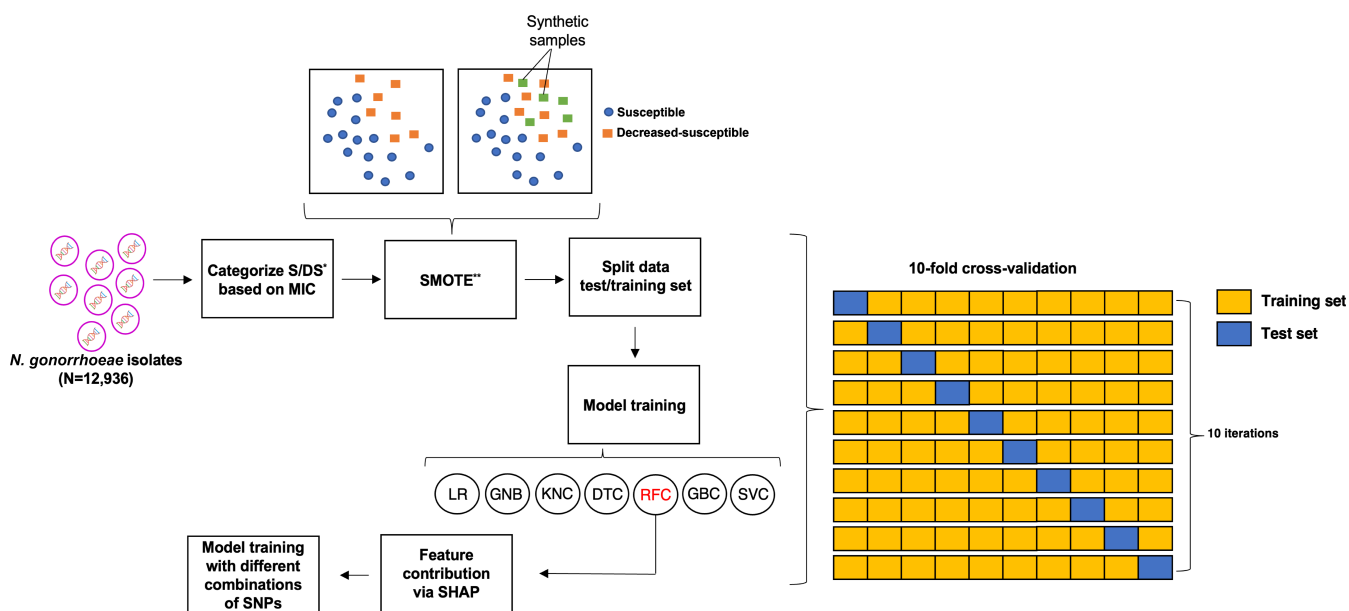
Synthetic samples

Susceptible
Decreased-susceptible

N. gonorrhoeae isolates (N=12,936)

Categorize S/DS* based on MIC

SMOTE**

Split data test/training set

Model training

LR GNB KNC DTC RFC GBC SVC

Model training with different combinations of SNPs

Feature contribution via SHAP

10-fold cross-validation

Training set
Test set

10 iterations